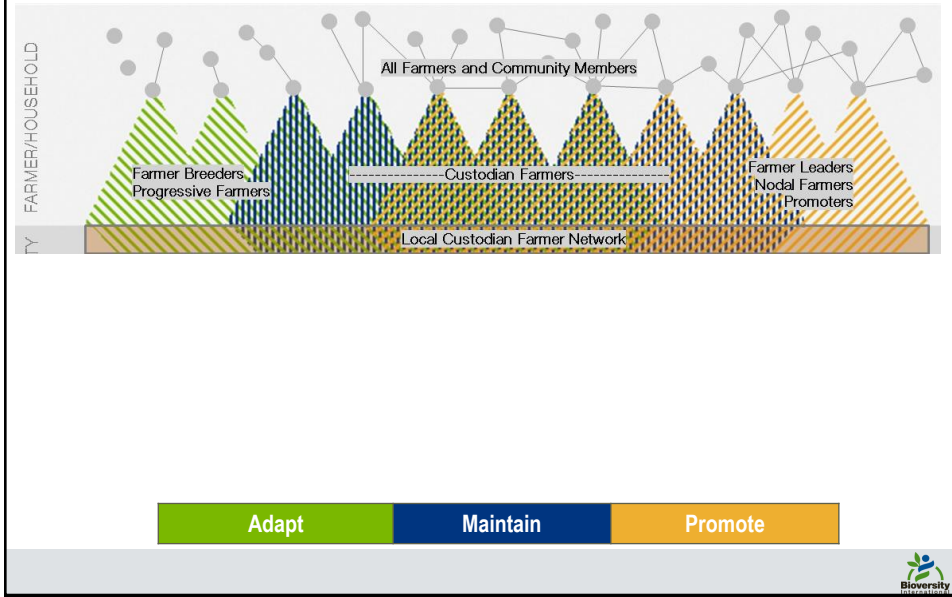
FARMER/HOUSEHOLD

TY

All Farmers and Community Members

Farmer Breeders
Progressive Farmers

---------------Custodian Farmers---------------

Farmer Leaders
Nodal Farmers
Promoters

Local Custodian Farmer Network

| Adapt | Maintain | Promote |
|---|---|---|

Bioversity International